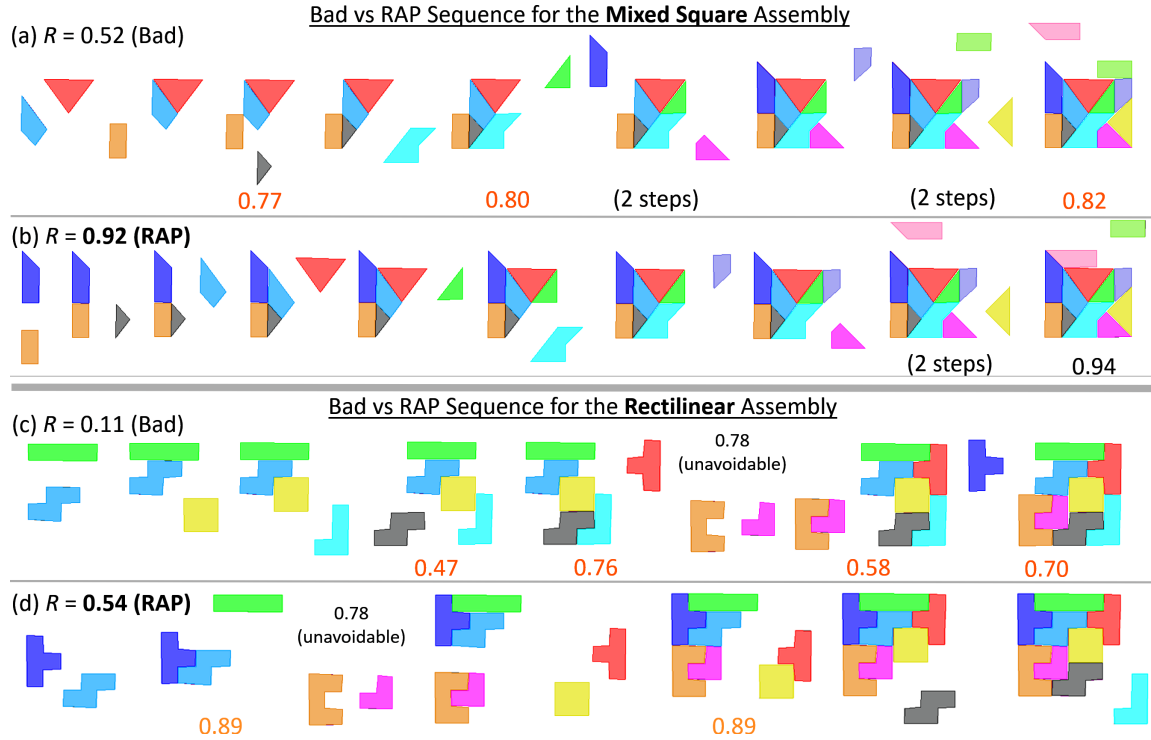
Bad vs RAP Sequence for the **Mixed Square** Assembly

(a) $R$ = 0.52 (Bad)

0.77

0.80

(2 steps)

(2 steps)

0.82

(b) $R$ = **0.92 (RAP)**

(2 steps)

0.94

Bad vs RAP Sequence for the **Rectilinear** Assembly

(c) $R$ = 0.11 (Bad)

0.78 (unavoidable)

0.47

0.76

0.58

0.70

(d) $R$ = **0.54 (RAP)**

0.78 (unavoidable)

0.89

0.89